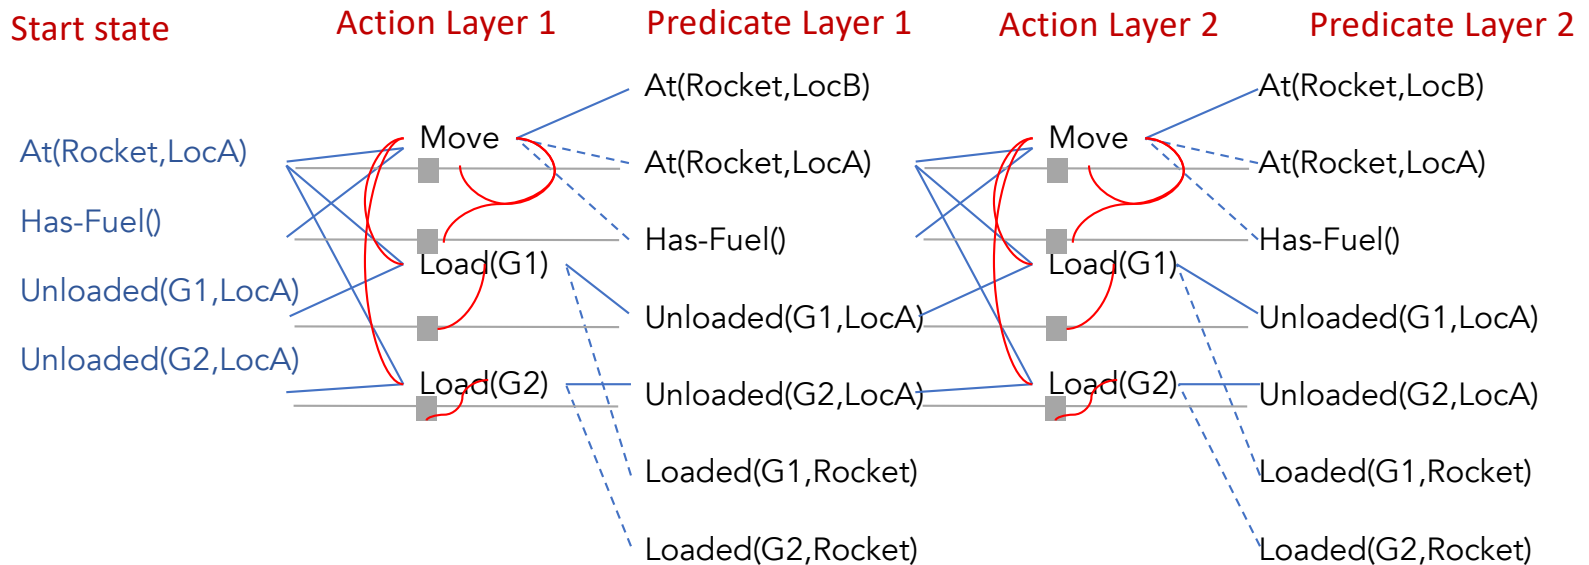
Start state

Action Layer 1

Predicate Layer 1

Action Layer 2

Predicate Layer 2

At(Rocket,LocA)

Has-Fuel()

Unloaded(G1,LocA)

Unloaded(G2,LocA)

Move

Load(G1)

Load(G2)

At(Rocket,LocB)

At(Rocket,LocA)

Has-Fuel()

Unloaded(G1,LocA)

Unloaded(G2,LocA)

Loaded(G1,Rocket)

Loaded(G2,Rocket)

Move

Load(G1)

Load(G2)

At(Rocket,LocB)

At(Rocket,LocA)

Has-Fuel()

Unloaded(G1,LocA)

Unloaded(G2,LocA)

Loaded(G1,Rocket)

Loaded(G2,Rocket)